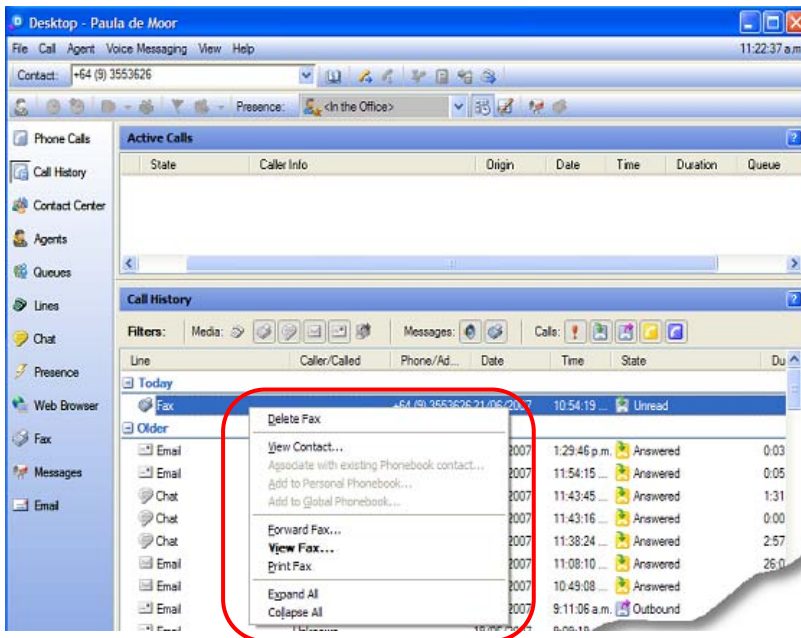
Desktop - Paula de Moor

File Call Agent Voice Messaging View Help

11:22:37 a.m

Contact: +64 (9) 3553626

Presence: <In the Office>

Phone Calls

Call History

Contact Center

Agents

Queues

Lines

Chat

Presence

Web Browser

Fax

Messages

Email

Active Calls

| State | Caller Info | Origin | Date | Time | Duration | Queue |
|---|---|---|---|---|---|---|

Call History

Filters: Media: Messages: Calls:

| Line | Caller/Called | Phone/Ad... | Date | Time | State | Du |
|---|---|---|---|---|---|---|
| Today | | | | | | |
| Fax | | +64 (9) 3553626 | 21/06/2007 | 10:54:19... | Unread | |
| Older | | | | | | |
| Email | | | 2007 | 1:29:46 p.m. | Answered | 0:03 |
| Email | | | 2007 | 11:54:15... | Answered | 0:05 |
| Chat | | | 2007 | 11:43:45... | Answered | 1:31 |
| Chat | | | 2007 | 11:43:16... | Answered | 0:00 |
| Chat | | | 2007 | 11:38:24... | Answered | 2:57 |
| Email | | | 2007 | 11:08:10... | Answered | 26:0 |
| Email | | | 2007 | 10:49:08... | Answered | |
| Email | | | 2007 | 9:11:06 a.m. | Outbound | |
| Email | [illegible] | | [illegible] | 9:09:1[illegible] | | |

Delete Fax

View Contact...

Associate with existing Phonebook contact...

Add to Personal Phonebook...

Add to Global Phonebook...

Forward Fax...

View Fax...

Print Fax

Expand All

Collapse All